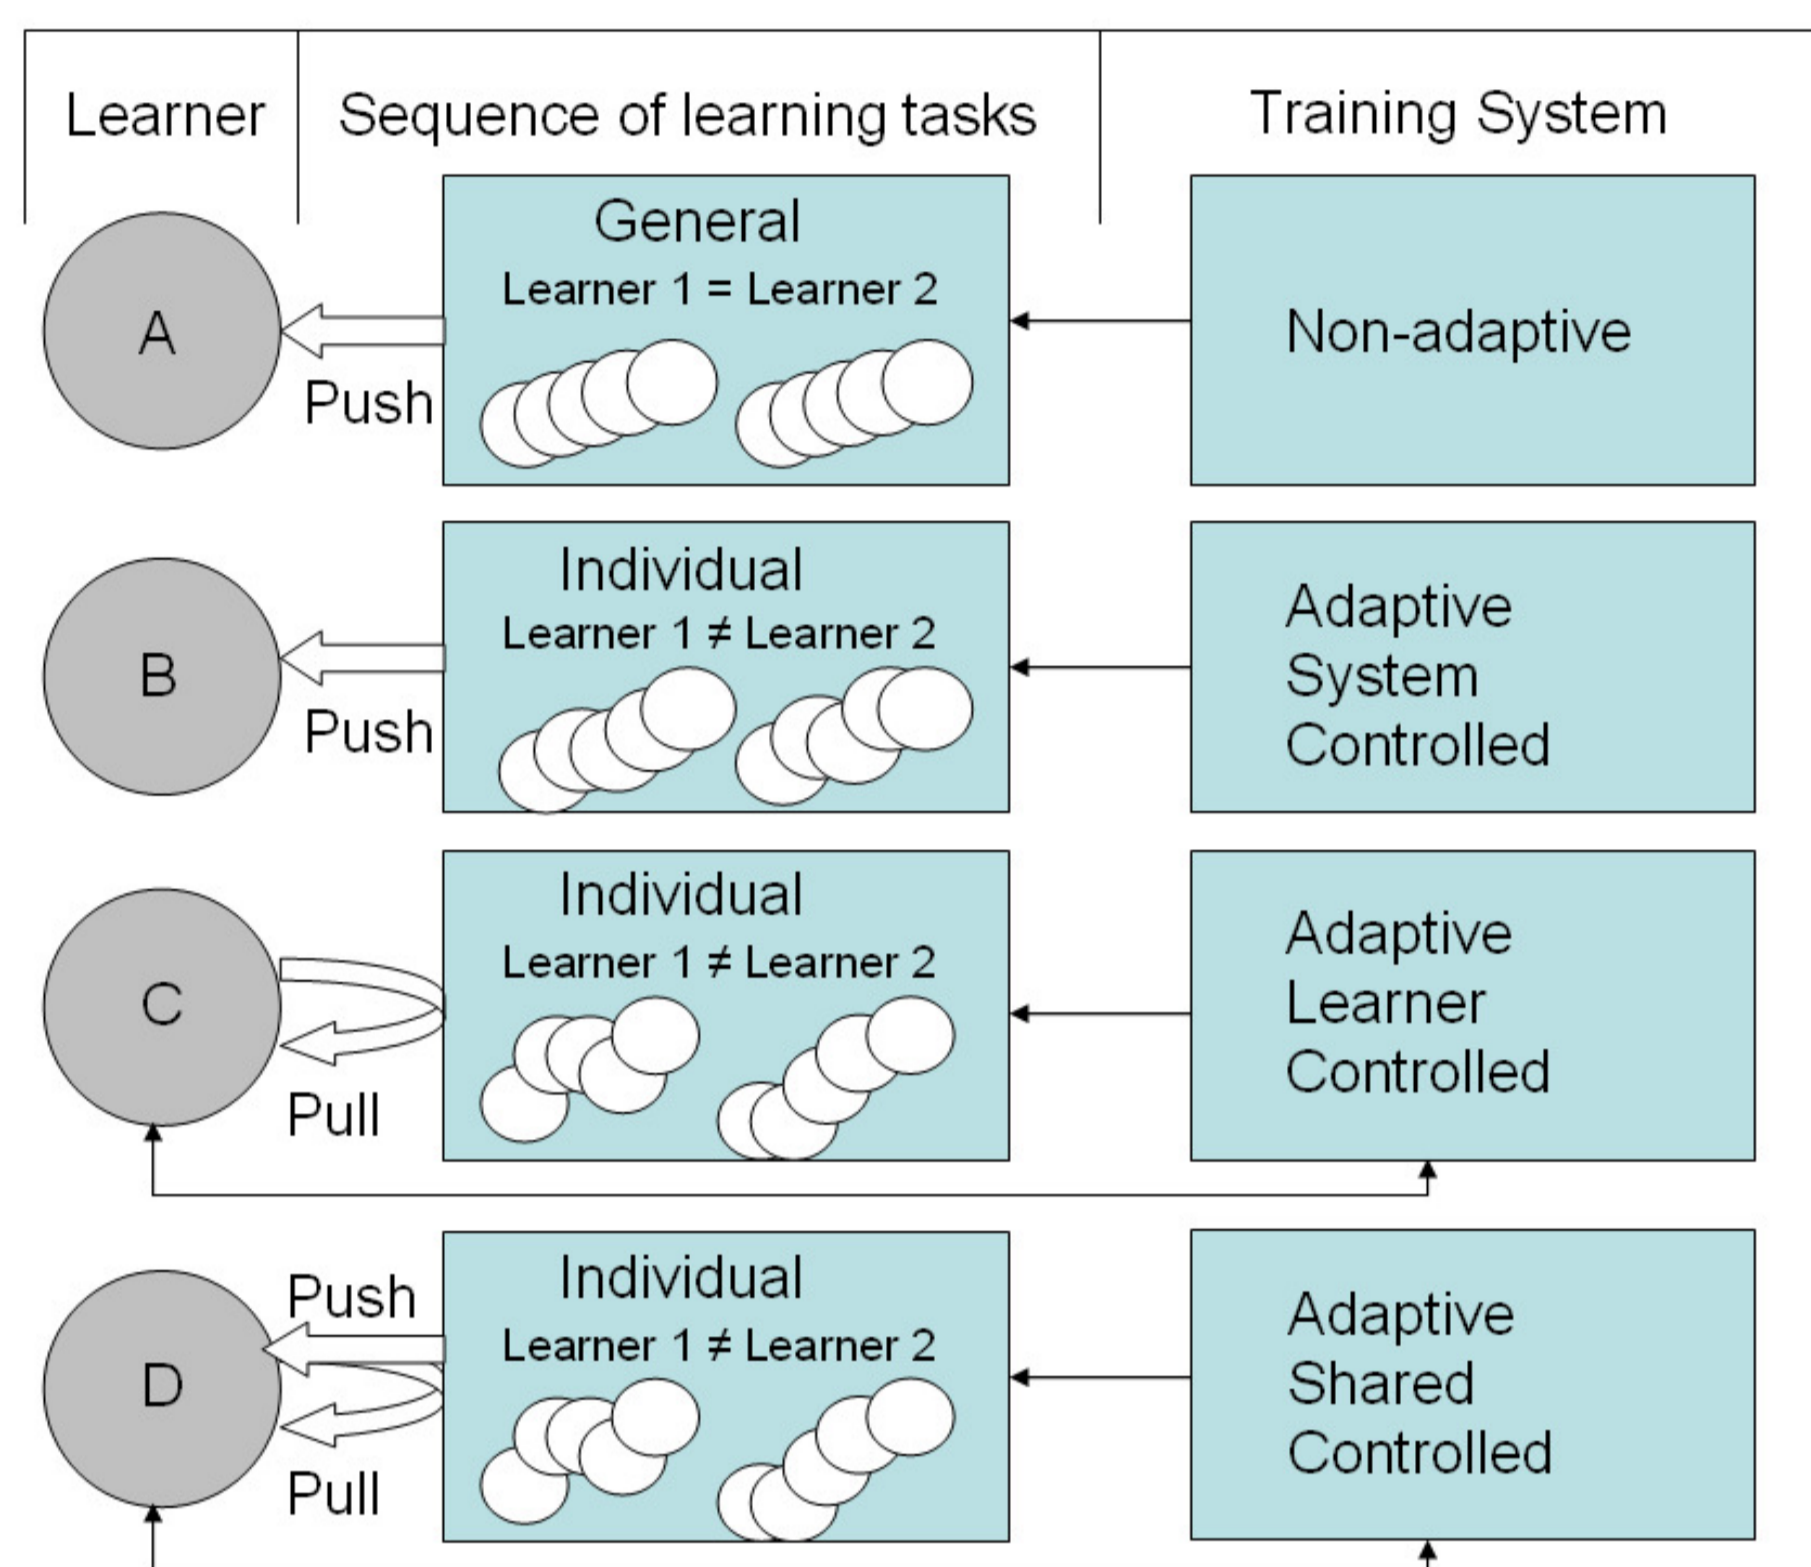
Learner

Sequence of learning tasks

Training System

A

Push

General

Learner 1 = Learner 2

Non-adaptive

B

Push

Individual

Learner 1 ≠ Learner 2

Adaptive System Controlled

C

Pull

Individual

Learner 1 ≠ Learner 2

Adaptive Learner Controlled

D

Push

Pull

Individual

Learner 1 ≠ Learner 2

Adaptive Shared Controlled